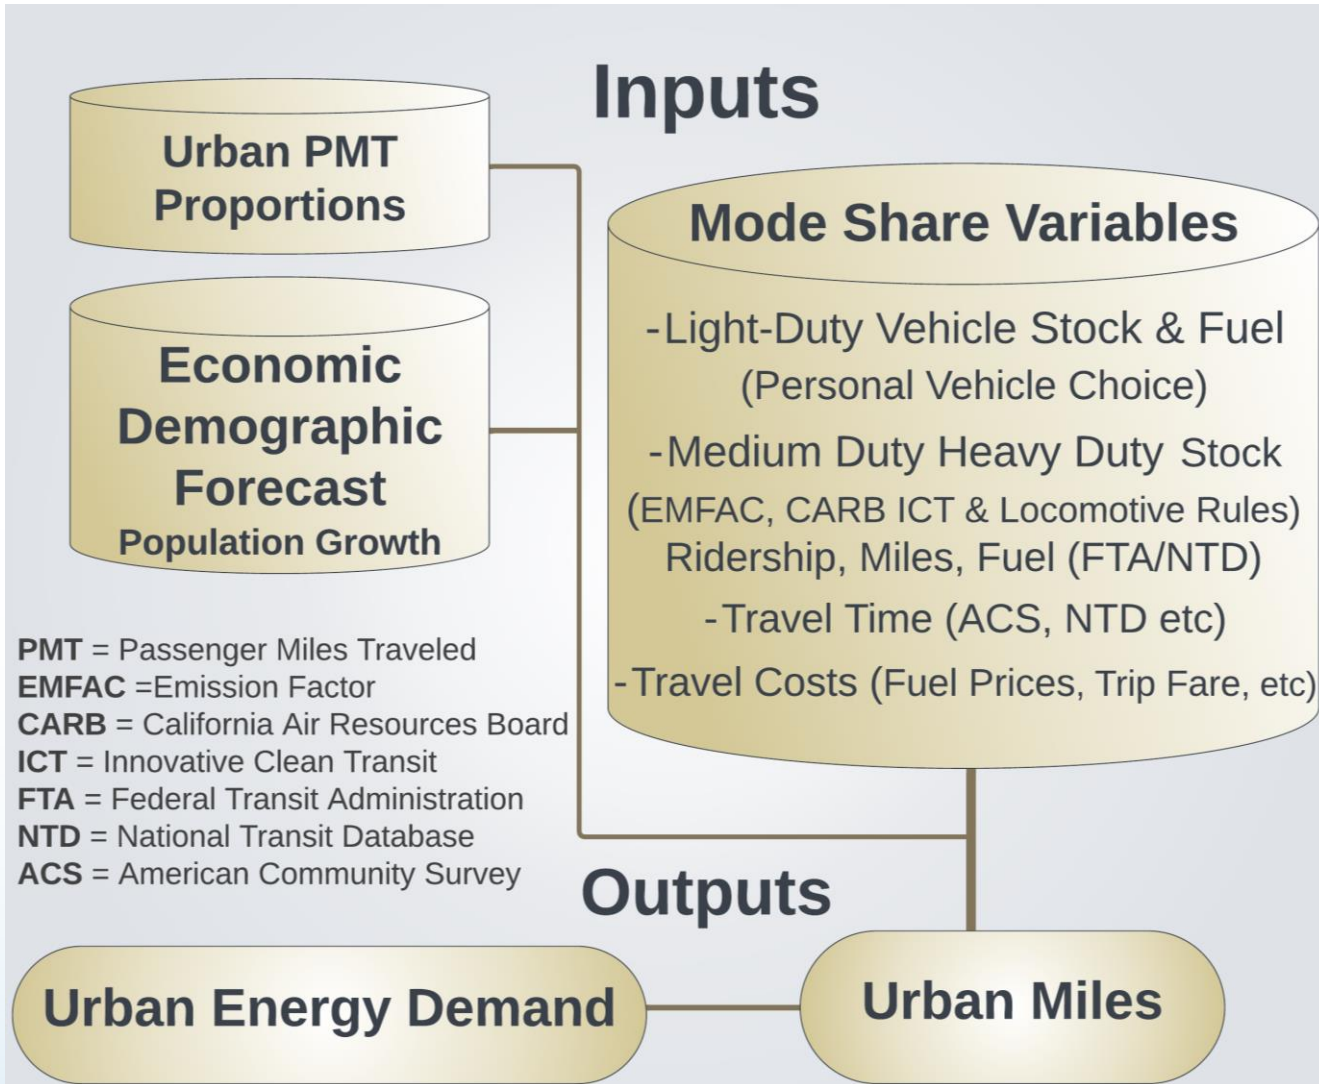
Inputs

Urban PMT Proportions

Economic Demographic Forecast
Population Growth

Mode Share Variables

-Light-Duty Vehicle Stock & Fuel
(Personal Vehicle Choice)
-Medium Duty Heavy Duty Stock
(EMFAC, CARB ICT & Locomotive Rules)
Ridership, Miles, Fuel (FTA/NTD)
-Travel Time (ACS, NTD etc)
-Travel Costs (Fuel Prices, Trip Fare, etc)

PMT = Passenger Miles Traveled
EMFAC =Emission Factor
CARB = California Air Resources Board
ICT = Innovative Clean Transit
FTA = Federal Transit Administration
NTD = National Transit Database
ACS = American Community Survey

Outputs

Urban Energy Demand

Urban Miles